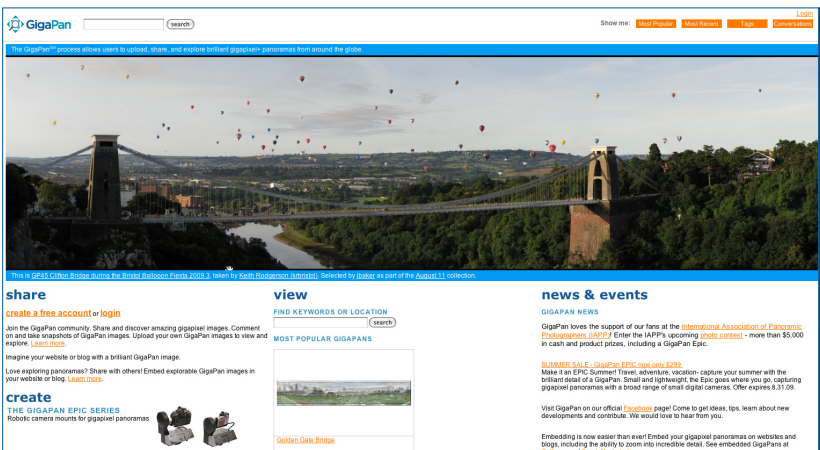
GigaPan

search

Login

Show me: Most Popular Most Recent Tags Conversations

The GigaPan℠ process allows users to upload, share, and explore brilliant gigapixel+ panoramas from around the globe.

This is GP45 Clifton Bridge during the Bristol Balloon Fiesta 2009 3, taken by Keith Rodgerson (krbristol). Selected by jbaker as part of the August 11 collection.

share

create a free account or login

Join the GigaPan community. Share and discover amazing gigapixel images. Comment on and take snapshots of GigaPan images. Upload your own GigaPan images to view and explore. Learn more.

Imagine your website or blog with a brilliant GigaPan image.

Love exploring panoramas? Share with others! Embed explorable GigaPan images in your website or blog. Learn more.

create

THE GIGAPAN EPIC SERIES

Robotic camera mounts for gigapixel panoramas

view

FIND KEYWORDS OR LOCATION

search

MOST POPULAR GIGAPANS

Golden Gate Bridge

news & events

GIGAPAN NEWS

GigaPan loves the support of our fans at the International Association of Panoramic Photographers (IAPP)! Enter the IAPP's upcoming photo contest - more than $5,000 in cash and product prizes, including a GigaPan Epic.

SUMMER SALE - GigaPan EPIC now only $299

Make it an EPIC Summer! Travel, adventure, vacation- capture your summer with the brilliant detail of a GigaPan. Small and lightweight, the Epic goes where you go, capturing gigapixel panoramas with a broad range of small digital cameras. Offer expires 8.31.09.

Visit GigaPan on our official Facebook page! Come to get ideas, tips, learn about new developments and contribute. We would love to hear from you.

Embedding is now easier than ever! Embed your gigapixel panoramas on websites and blogs, including the ability to zoom into incredible detail. See embedded GigaPans at